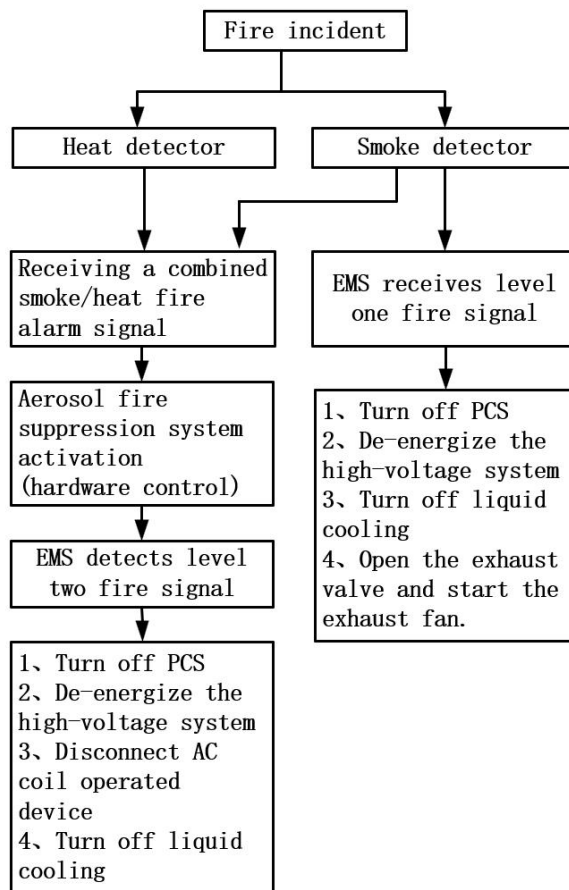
Fire incident

Heat detector

Smoke detector

Receiving a combined smoke/heat fire alarm signal

Aerosol fire suppression system activation (hardware control)

EMS detects level two fire signal

1、Turn off PCS
2、De-energize the high-voltage system
3、Disconnect AC coil operated device
4、Turn off liquid cooling

EMS receives level one fire signal

1、Turn off PCS
2、De-energize the high-voltage system
3、Turn off liquid cooling
4、Open the exhaust valve and start the exhaust fan.